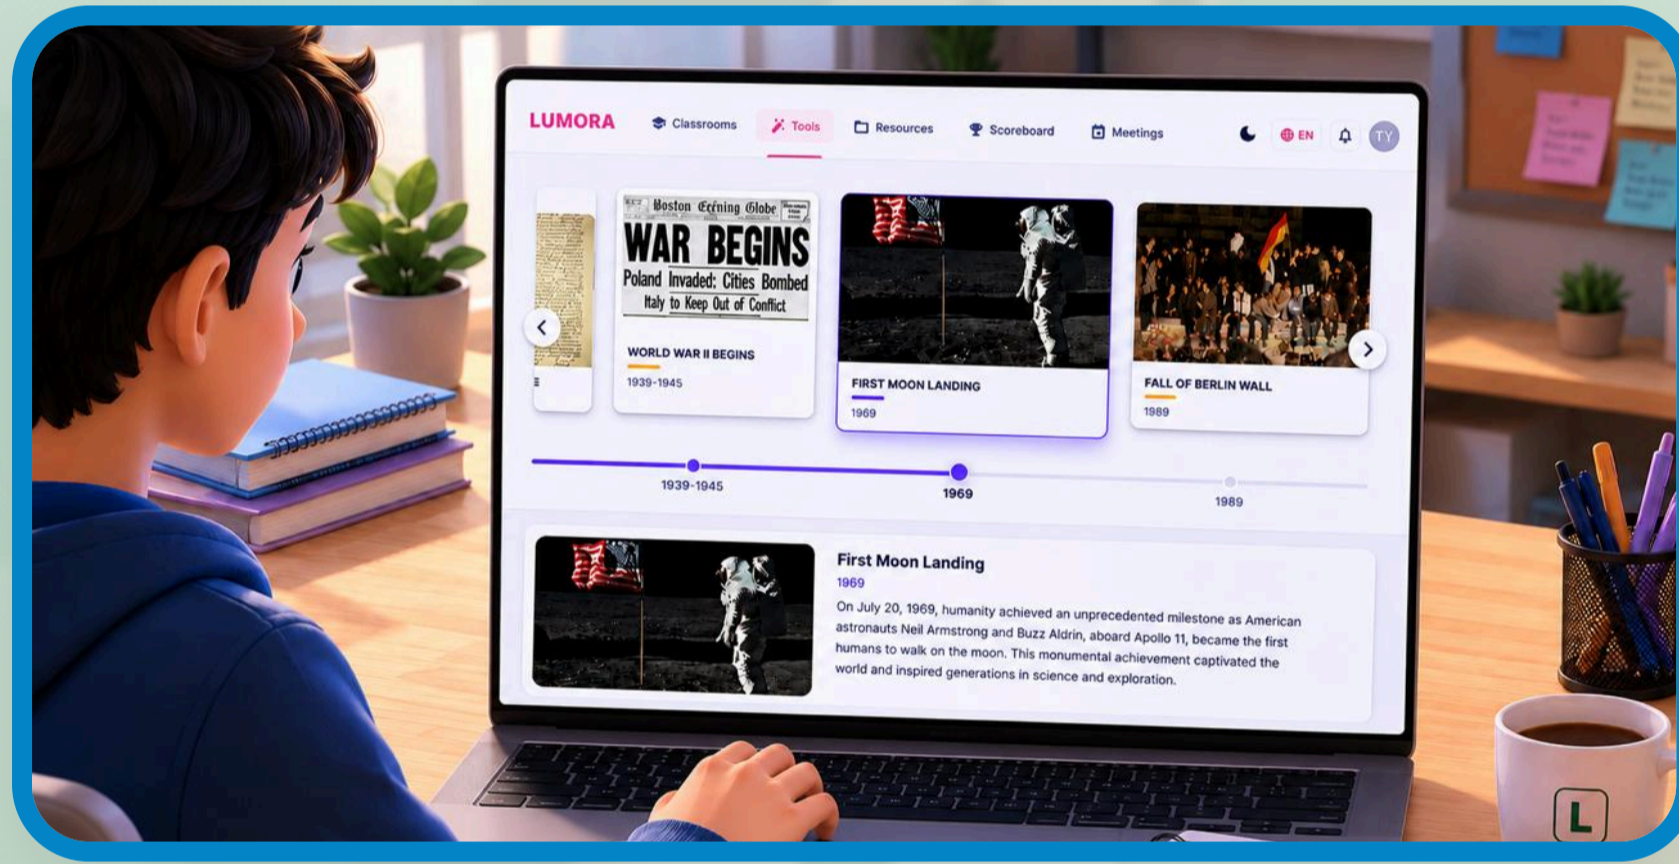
LUMORA Classrooms Tools Resources Scoreboard Meetings EN TY

Boston Evening Globe
WAR BEGINS
Poland Invaded: Cities Bombed
Italy to Keep Out of Conflict

WORLD WAR II BEGINS
1939-1945

FIRST MOON LANDING
1969

FALL OF BERLIN WALL
1989

1939-1945
1969
1989

First Moon Landing
1969
On July 20, 1969, humanity achieved an unprecedented milestone as American astronauts Neil Armstrong and Buzz Aldrin, aboard Apollo 11, became the first humans to walk on the moon. This monumental achievement captivated the world and inspired generations in science and exploration.

L